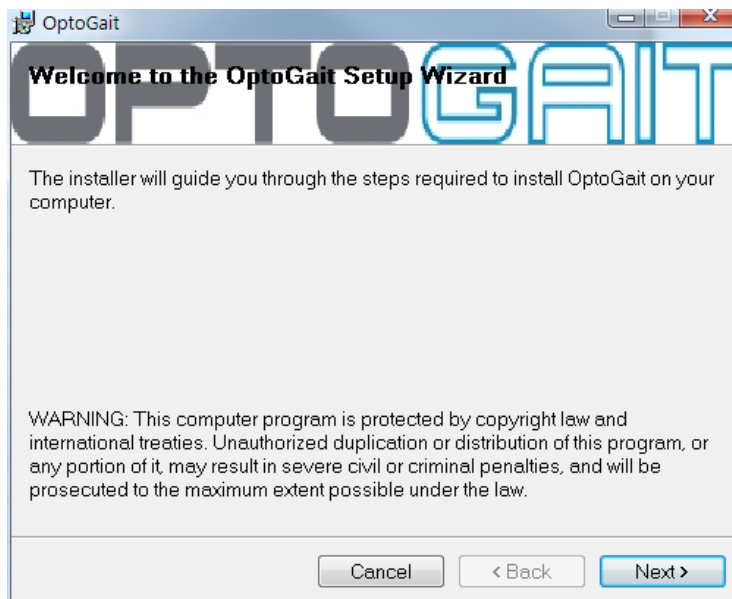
OptoGait

Welcome to the OptoGait Setup Wizard

OPTOGAIT

The installer will guide you through the steps required to install OptoGait on your computer.

WARNING: This computer program is protected by copyright law and international treaties. Unauthorized duplication or distribution of this program, or any portion of it, may result in severe civil or criminal penalties, and will be prosecuted to the maximum extent possible under the law.

Cancel
< Back
Next >